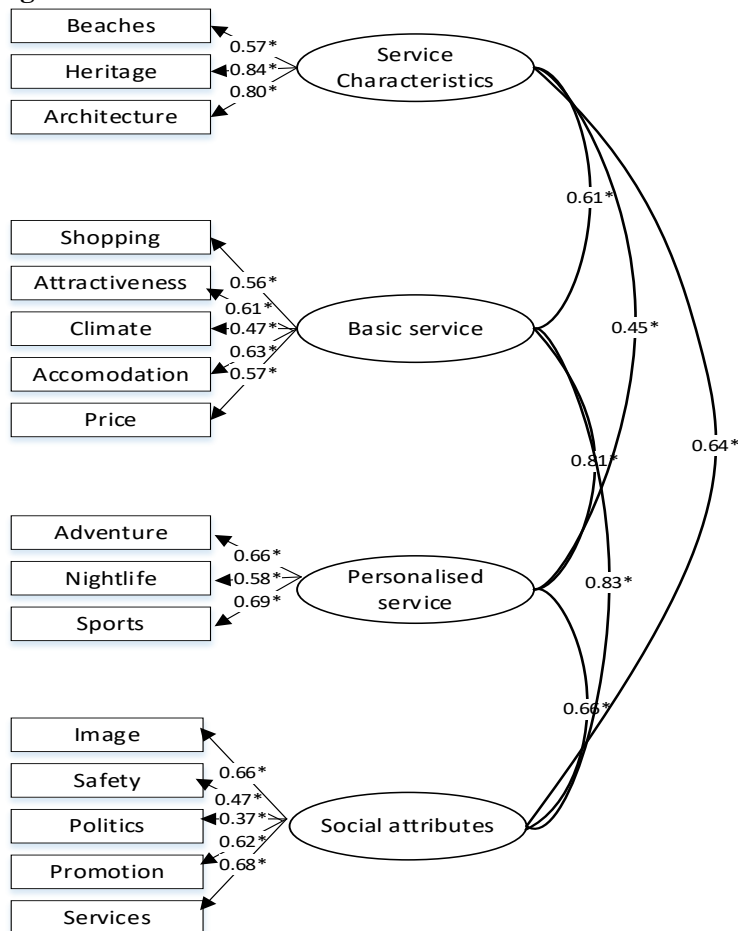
Beaches
Heritage
Architecture
0.57*
0.84*
0.80*
Service Characteristics

Shopping
Attractiveness
Climate
Accomodation
Price
0.56*
0.61*
0.47*
0.63*
0.57*
Basic service

Adventure
Nightlife
Sports
0.66*
0.58*
0.69*
Personalised service

Image
Safety
Politics
Promotion
Services
0.66*
0.47*
0.37*
0.62*
0.68*
Social attributes

0.61*
0.45*
0.64*
0.81*
0.83*
0.66*